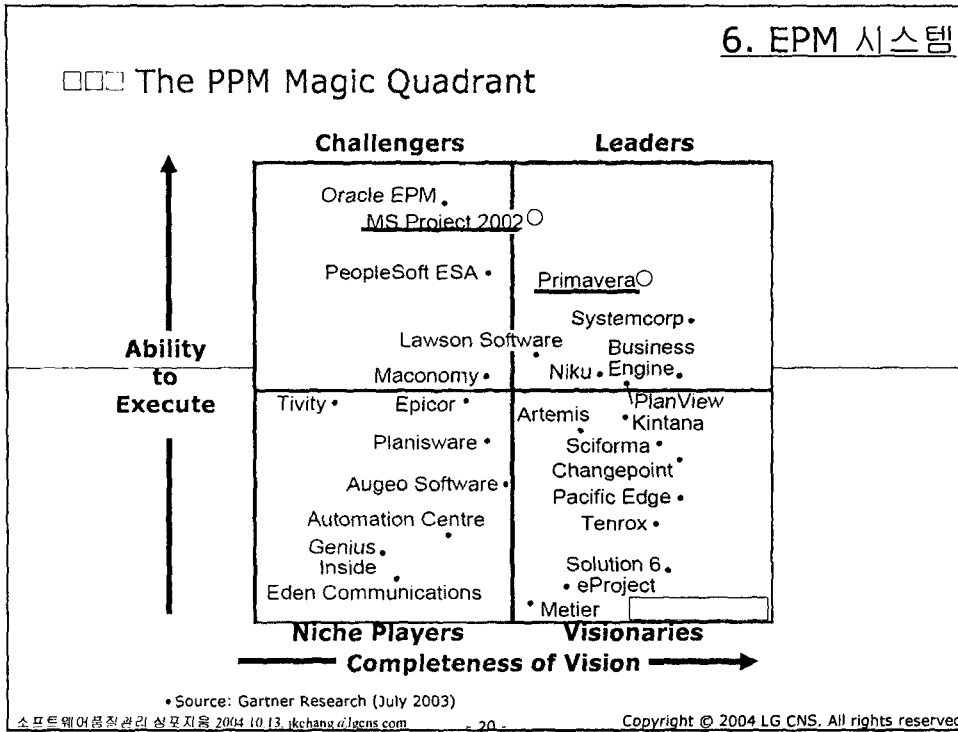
6. EPM 시스템

□□□ The PPM Magic Quadrant

Challengers

Leaders

Oracle EPM

MS Project 2002

PeopleSoft ESA

Primavera

Systemcorp

Lawson Software

Business Engine

Niku

Maconomy

Ability to Execute

Tivity

Epicor

PlanView

Artemis

Kintana

Planisware

Sciforma

Changepoint

Augeo Software

Pacific Edge

Automation Centre

Tenrox

Genius Inside

Solution 6

eProject

Eden Communications

Metier

Niche Players

Visionaries

Completeness of Vision

• Source: Gartner Research (July 2003)

소프트웨어품질관리 심포지움 2004.10.13. jkchang@lgcns.com

- 20 -

Copyright © 2004 LG CNS. All rights reserved